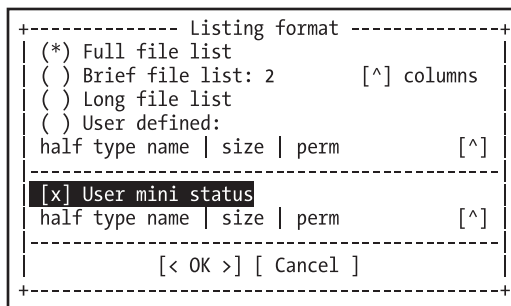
Listing format

(*) Full file list
( ) Brief file list: 2 [^] columns
( ) Long file list
( ) User defined:
half type name | size | perm [^]

[x] User mini status
half type name | size | perm [^]

[< OK >] [ Cancel ]